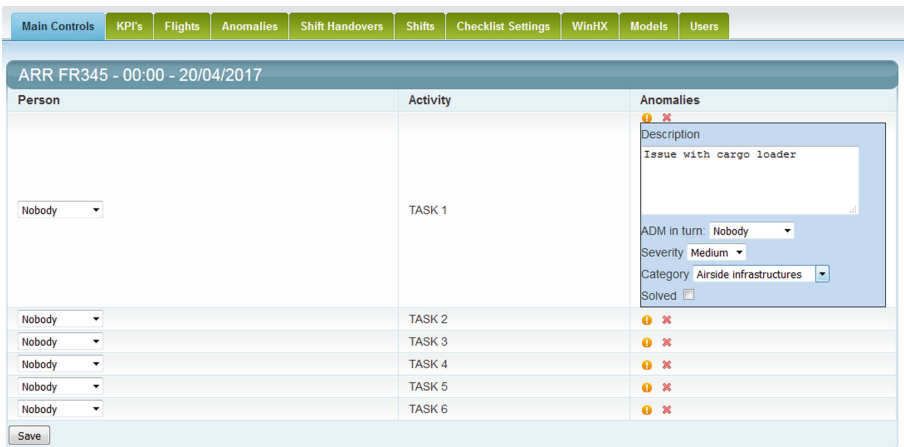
Main Controls | KPI's | Flights | Anomalies | Shift Handovers | Shifts | Checklist Settings | WinHX | Models | Users

ARR FR345 - 00:00 - 20/04/2017

| Person | Activity | Anomalies |
|---|---|---|
| Nobody | TASK 1 | Description: Issue with cargo loader; ADM in turn: Nobody; Severity: Medium; Category: Airside infrastructures; Solved |
| Nobody | TASK 2 | |
| Nobody | TASK 3 | |
| Nobody | TASK 4 | |
| Nobody | TASK 5 | |
| Nobody | TASK 6 | |

Save